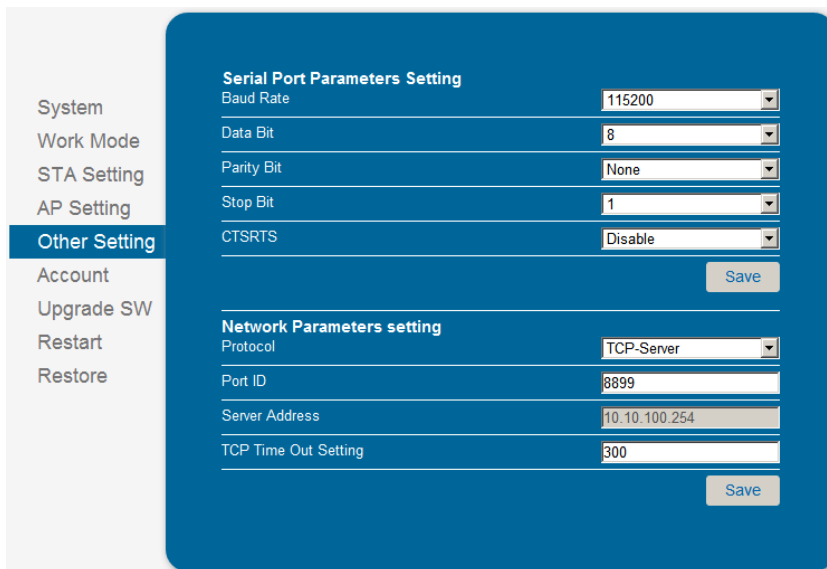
System
Work Mode
STA Setting
AP Setting
Other Setting
Account
Upgrade SW
Restart
Restore

Serial Port Parameters Setting

| | |
|---|---|
| Baud Rate | 115200 |
| Data Bit | 8 |
| Parity Bit | None |
| Stop Bit | 1 |
| CTSRTS | Disable |

Save

Network Parameters setting

| | |
|---|---|
| Protocol | TCP-Server |
| Port ID | 8899 |
| Server Address | 10.10.100.254 |
| TCP Time Out Setting | 300 |

Save